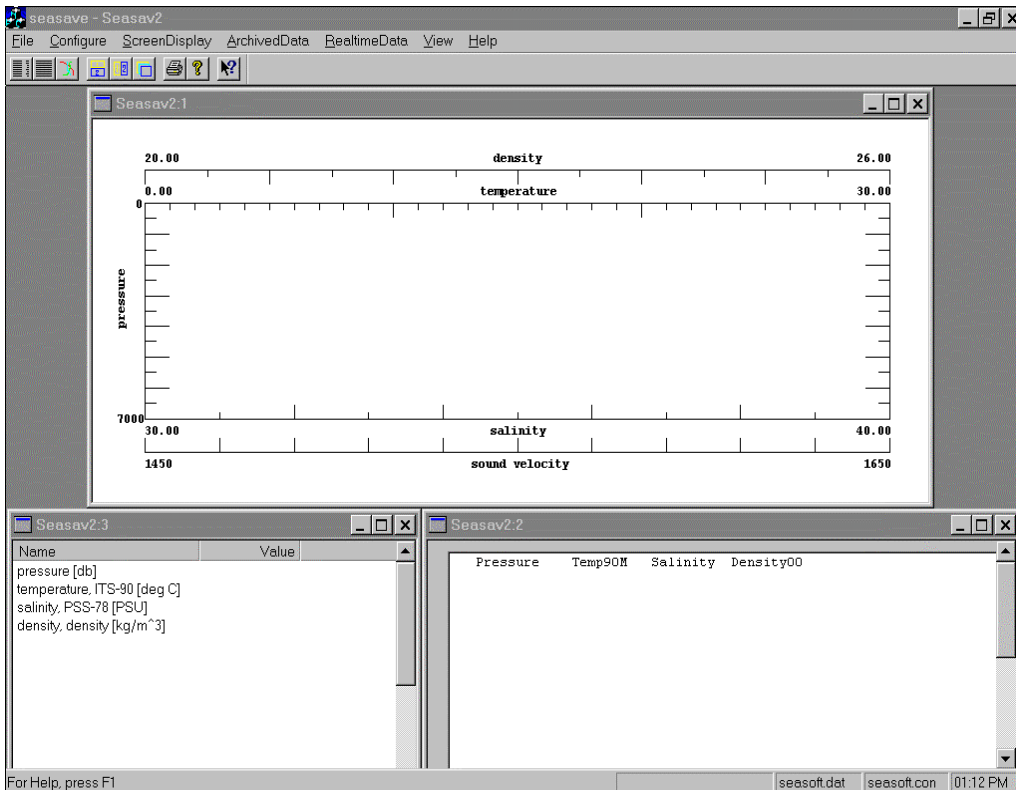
seasave - Seasav2

File Configure ScreenDisplay ArchivedData RealtimeData View Help

Seasav2:1

20.00 density 26.00

0.00 temperature 30.00

0

pressure

7000

30.00 salinity 40.00

1450 sound velocity 1650

Seasav2:3

| Name | Value |
|---|---|
| pressure [db] | |
| temperature, ITS-90 [deg C] | |
| salinity, PSS-78 [PSU] | |
| density, density [kg/m^3] | |

Seasav2:2

Pressure Temp90M Salinity Density00

For Help, press F1 seasoft.dat seasoft.con 01:12 PM